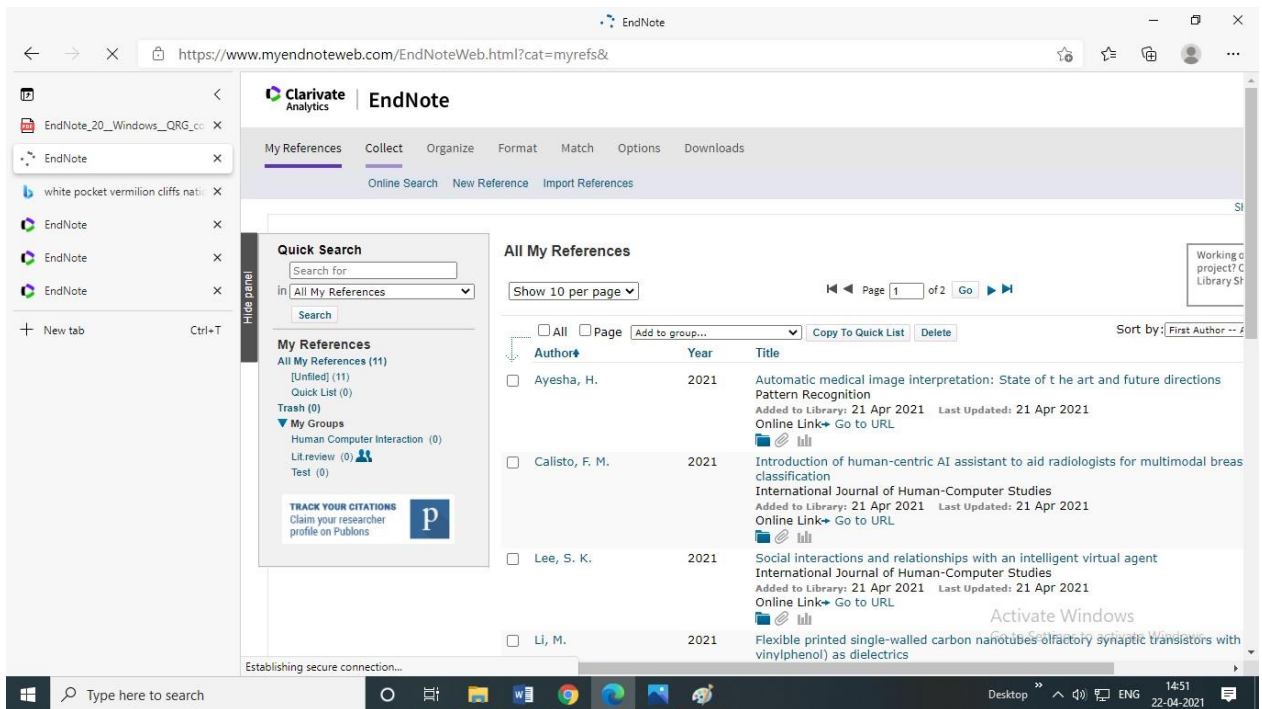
EndNote

https://www.myendnoteweb.com/EndNoteWeb.html?cat=myrefs&

EndNote_20_Windows_QRG_co
EndNote
white pocket vermilion cliffs natio
EndNote
EndNote
EndNote
New tab Ctrl+T

Clarivate Analytics | EndNote

My References Collect Organize Format Match Options Downloads

Online Search New Reference Import References

Hide panel

Quick Search
Search for
in All My References
Search

My References
All My References (11)
[Unfiled] (11)
Quick List (0)
Trash (0)
▼ My Groups
Human Computer Interaction (0)
Lit.review (0)
Test (0)

TRACK YOUR CITATIONS
Claim your researcher profile on Publons
P

All My References

Working c project? C Library Sh

Show 10 per page

Page 1 of 2 Go

All Page Add to group... Copy To Quick List Delete
Sort by: First Author -- A

| | Author | Year | Title |
|---|---|---|---|
| ☐ | Ayesha, H. | 2021 | Automatic medical image interpretation: State of t he art and future directions Pattern Recognition Added to Library: 21 Apr 2021 Last Updated: 21 Apr 2021 Online Link Go to URL |
| ☐ | Calisto, F. M. | 2021 | Introduction of human-centric AI assistant to aid radiologists for multimodal breas classification International Journal of Human-Computer Studies Added to Library: 21 Apr 2021 Last Updated: 21 Apr 2021 Online Link Go to URL |
| ☐ | Lee, S. K. | 2021 | Social interactions and relationships with an intelligent virtual agent International Journal of Human-Computer Studies Added to Library: 21 Apr 2021 Last Updated: 21 Apr 2021 Online Link Go to URL |
| ☐ | Li, M. | 2021 | Flexible printed single-walled carbon nanotubes olfactory synaptic transistors with vinylphenol) as dielectrics |

Activate Windows
Go to Settings to activate Windows.

Establishing secure connection...

Type here to search
Desktop ENG 14:51 22-04-2021